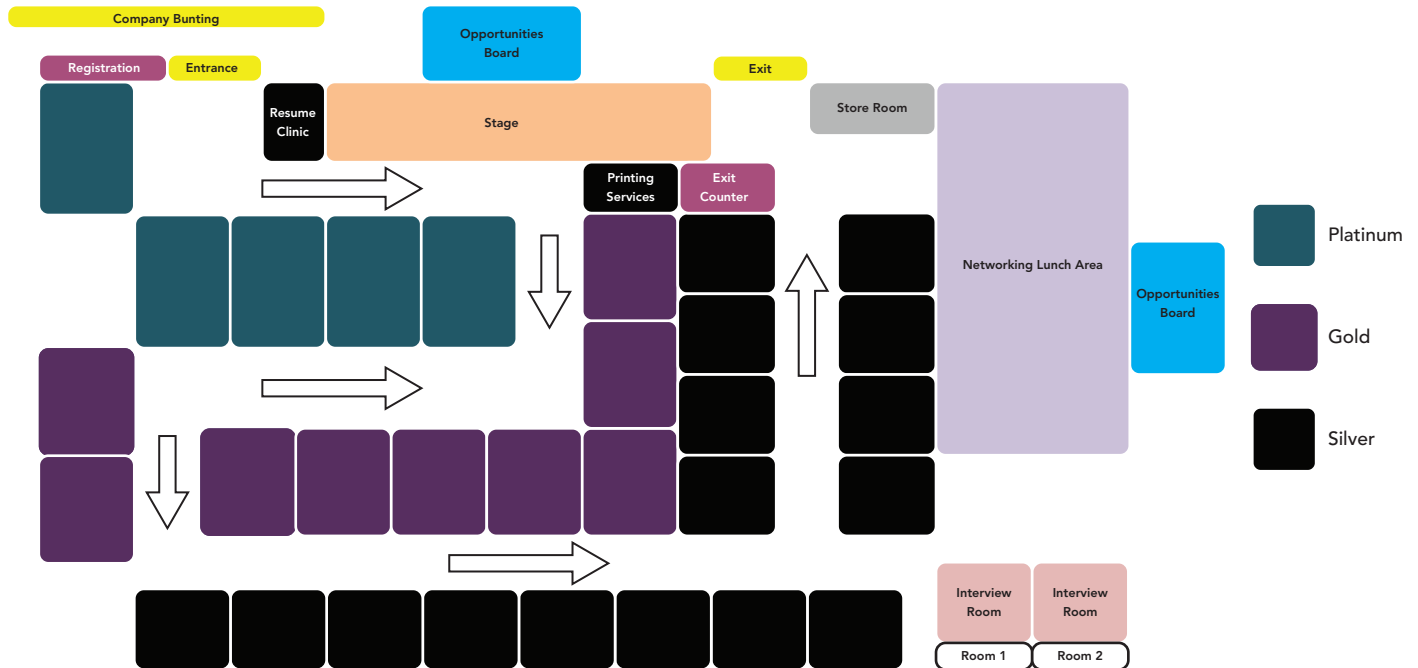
Company Bunting

Opportunities Board

Registration

Entrance

Exit

Resume Clinic

Stage

Store Room

Printing Services

Exit Counter

Networking Lunch Area

Opportunities Board

Platinum

Gold

Silver

Interview Room

Interview Room

Room 1

Room 2